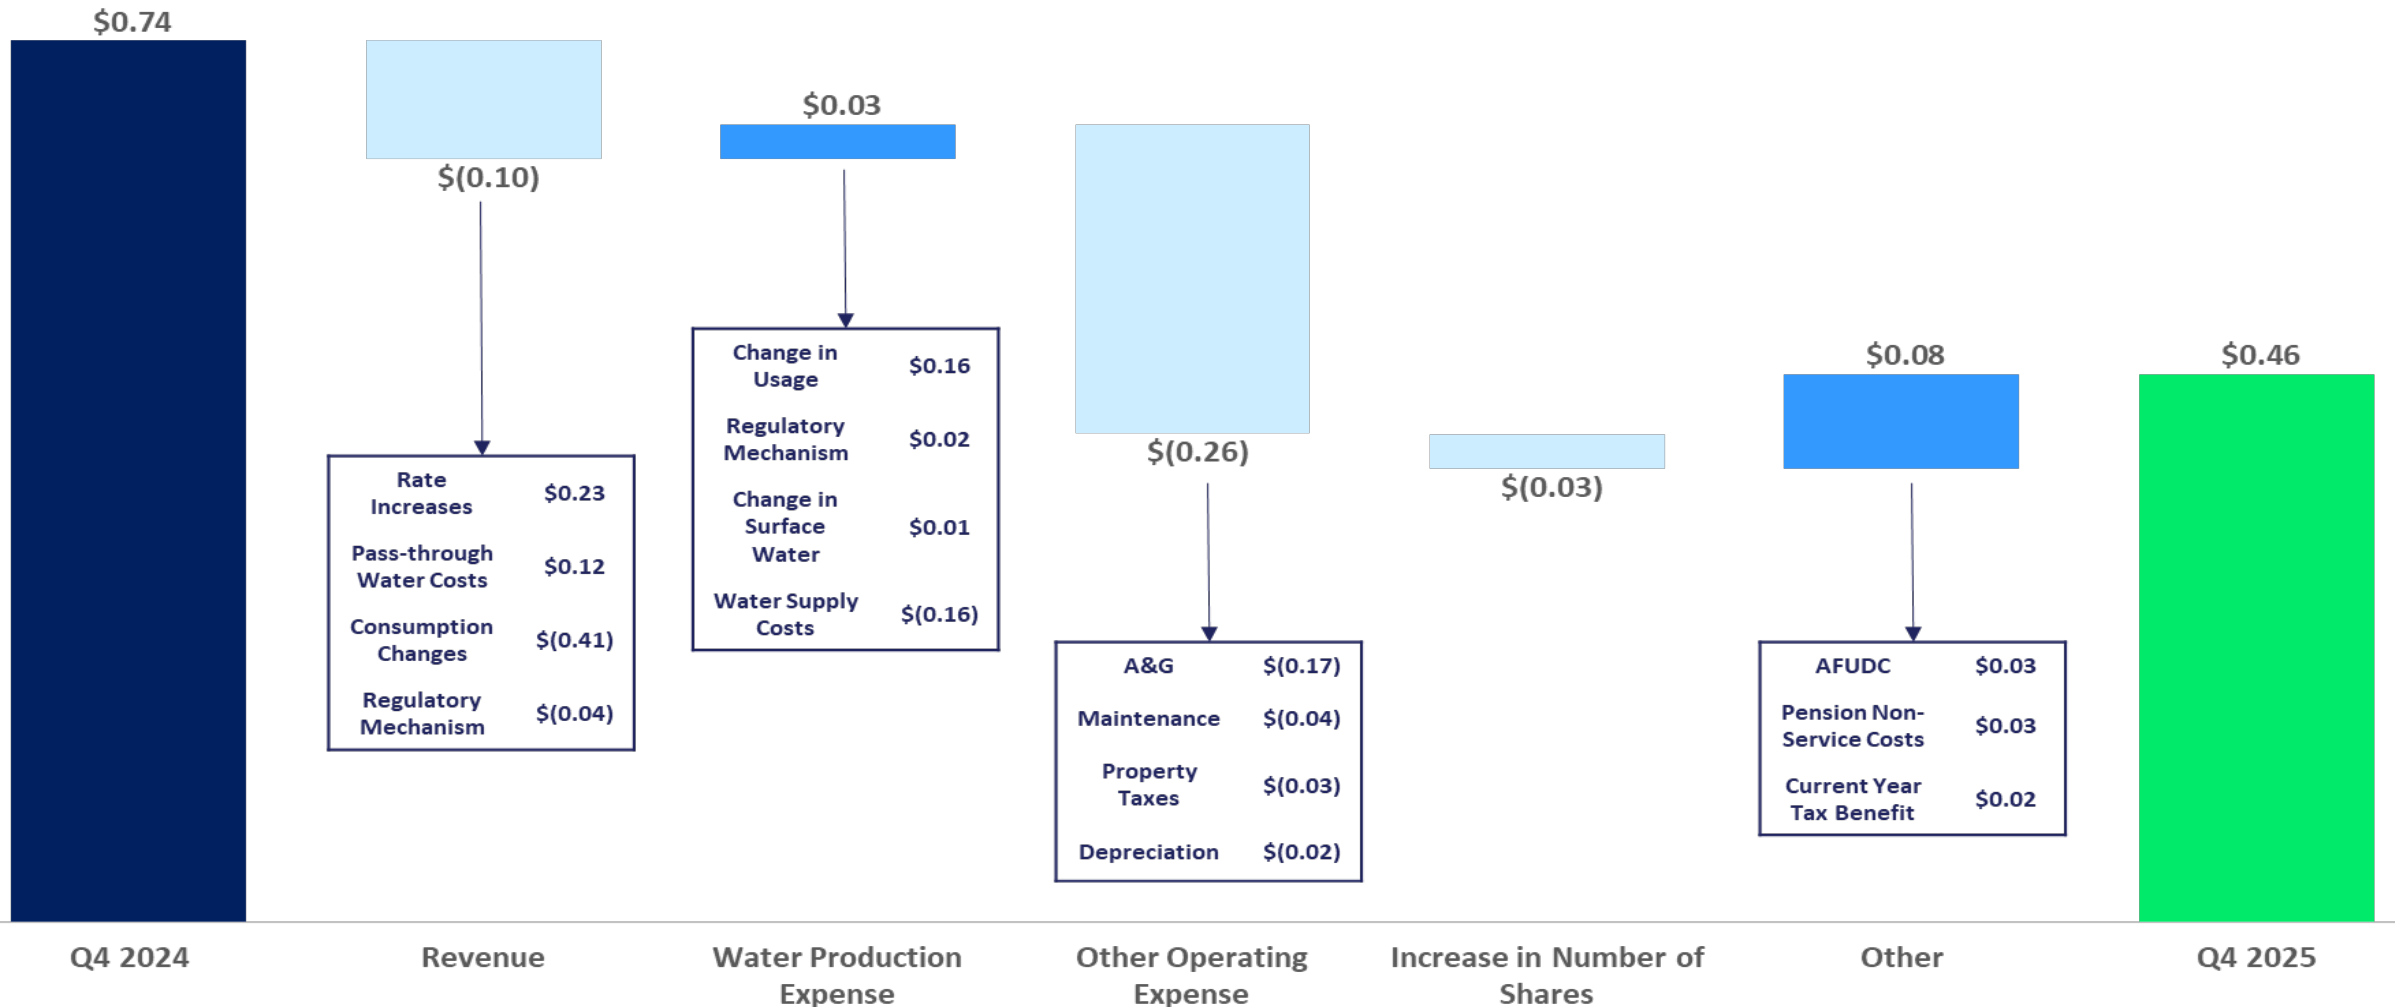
$0.74

$(0.10)

$0.03

$(0.26)

$(0.03)

$0.08

$0.46

| Rate Increases | $0.23 |
|---|---|
| Pass-through Water Costs | $0.12 |
| Consumption Changes | $(0.41) |
| Regulatory Mechanism | $(0.04) |

| Change in Usage | $0.16 |
|---|---|
| Regulatory Mechanism | $0.02 |
| Change in Surface Water | $0.01 |
| Water Supply Costs | $(0.16) |

| A&G | $(0.17) |
|---|---|
| Maintenance | $(0.04) |
| Property Taxes | $(0.03) |
| Depreciation | $(0.02) |

| AFUDC | $0.03 |
|---|---|
| Pension Non-Service Costs | $0.03 |
| Current Year Tax Benefit | $0.02 |

Q4 2024

Revenue

Water Production Expense

Other Operating Expense

Increase in Number of Shares

Other

Q4 2025